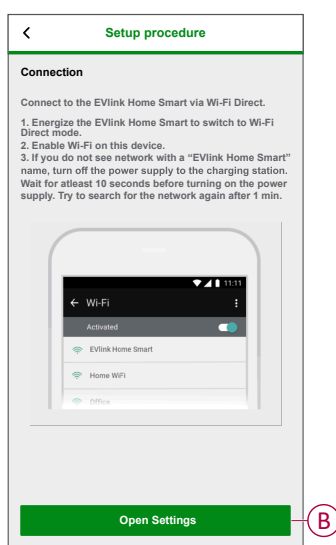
<

Setup procedure

Connection

Connect to the EVlink Home Smart via Wi-Fi Direct.

1. Energize the EVlink Home Smart to switch to Wi-Fi Direct mode.
2. Enable Wi-Fi on this device.
3. If you do not see network with a "EVlink Home Smart" name, turn off the power supply to the charging station. Wait for atleast 10 seconds before turning on the power supply. Try to search for the network again after 1 min.

11:11

← Wi-Fi

Activated

EVlink Home Smart

Home WiFi

Office

Open Settings

B